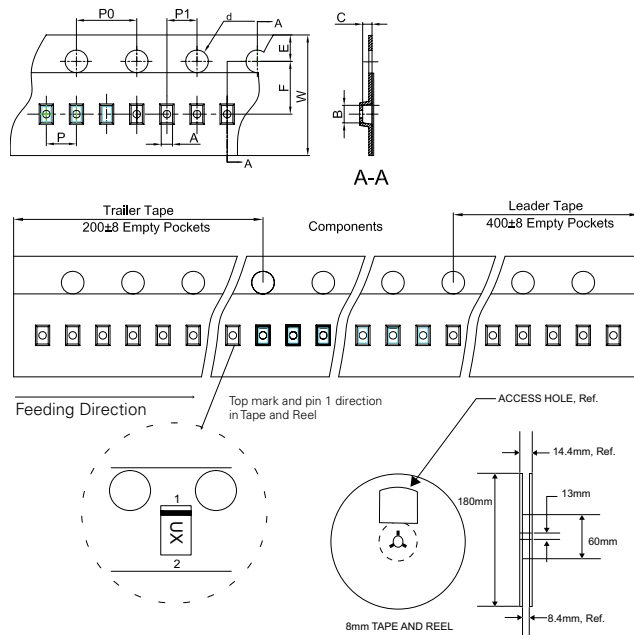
P0
P1
d
A
E
F
W
P
A
A
C
B
A-A

Trailer Tape
200±8 Empty Pockets
Components
Leader Tape
400±8 Empty Pockets

Feeding Direction

Top mark and pin 1 direction in Tape and Reel

1
UX
2

ACCESS HOLE, Ref.
14.4mm, Ref.
180mm
13mm
60mm
8.4mm, Ref.
8mm TAPE AND REEL